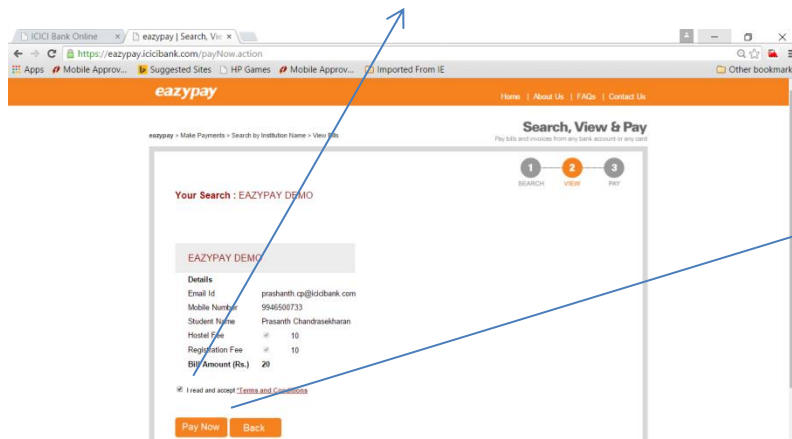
ICICI Bank Online ×
eazypay | Search, View ×

https://eazypay.icicibank.com/payNow.action

Apps | Mobile Approv... | Suggested Sites | HP Games | Mobile Approv... | Imported From IE | Other bookmarks

eazypay

Home | About Us | FAQs | Contact Us

eazypay > Make Payments > Search by Institution Name > View Bills

Search, View & Pay

Pay bills and invoices from any bank account or any card

1 SEARCH
2 VIEW
3 PAY

Your Search : EAZYPAY DEMO

EAZYPAY DEMO

Details

| | |
|---|---|
| Email Id | prashanth.cp@icicibank.com |
| Mobile Number | 9946500733 |
| Student Name | Prasanth Chandrasekharan |
| Hostel Fee | 10 |
| Registration Fee | 10 |
| Bill Amount (Rs.) | 20 |

I read and accept *Terms and Conditions

Pay Now
Back